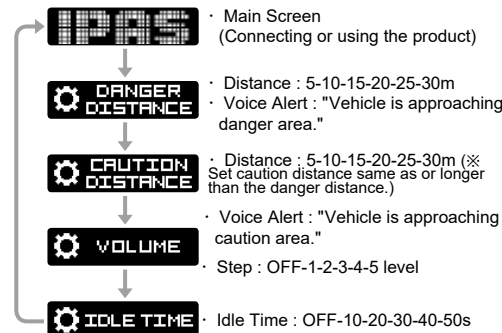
IPAS

· Main Screen (Connecting or using the product)

DANGER DISTANCE

· Distance : 5-10-15-20-25-30m
· Voice Alert : "Vehicle is approaching danger area."

CAUTION DISTANCE

· Distance : 5-10-15-20-25-30m (※ Set caution distance same as or longer than the danger distance.)
· Voice Alert : "Vehicle is approaching caution area."

VOLUME

· Step : OFF-1-2-3-4-5 level

IDLE TIME

· Idle Time : OFF-10-20-30-40-50s